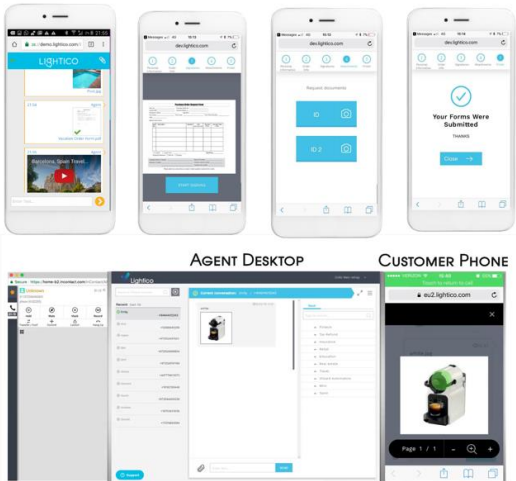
LIGHTICO

dev.lightico.com

dev.lightico.com

dev.lightico.com

Request documents

ID

ID 2

Your Forms Were Submitted

THANKS

Close

AGENT DESKTOP

CUSTOMER PHONE

Lightico

eu2.lightico.com

Page 1 / 1

Support